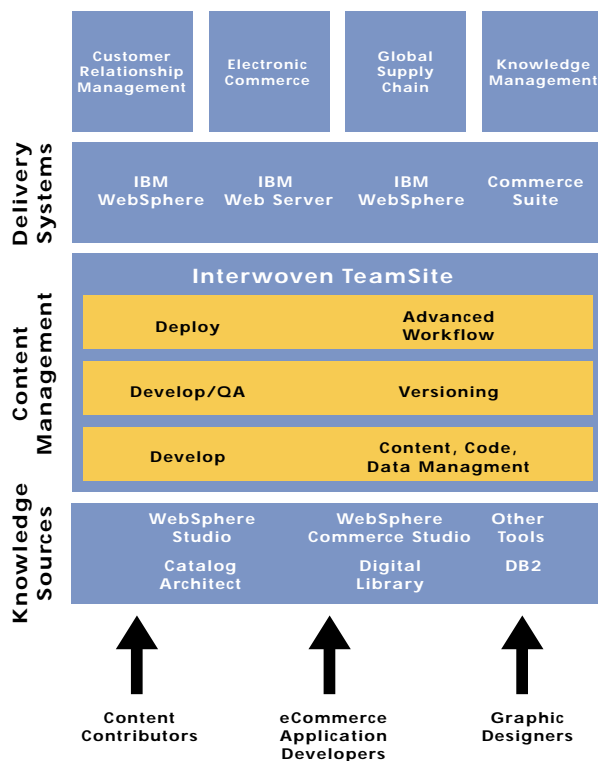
Customer Relationship Management

Electronic Commerce

Global Supply Chain

Knowledge Management

Delivery Systems

IBM WebSphere

IBM Web Server

IBM WebSphere

Commerce Suite

Content Management

Interwoven TeamSite

Deploy

Advanced Workflow

Develop/QA

Versioning

Develop

Content, Code, Data Managment

Knowledge Sources

WebSphere Studio

WebSphere Commerce Studio

Other Tools

Catalog Architect

Digital Library

DB2

Content Contributors

eCommerce Application Developers

Graphic Designers